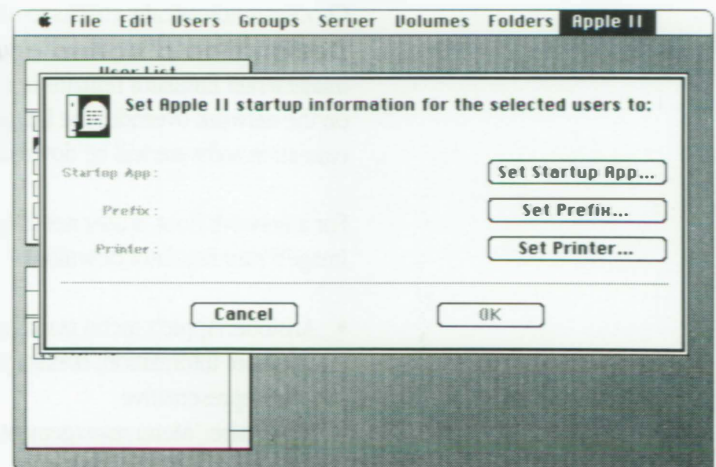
File Edit Users Groups Server Volumes Folders Apple II

User List

Set Apple II startup information for the selected users to:

Startup App:

Set Startup App...

Prefix:

Set Prefix...

Printer:

Set Printer...

Cancel

OK